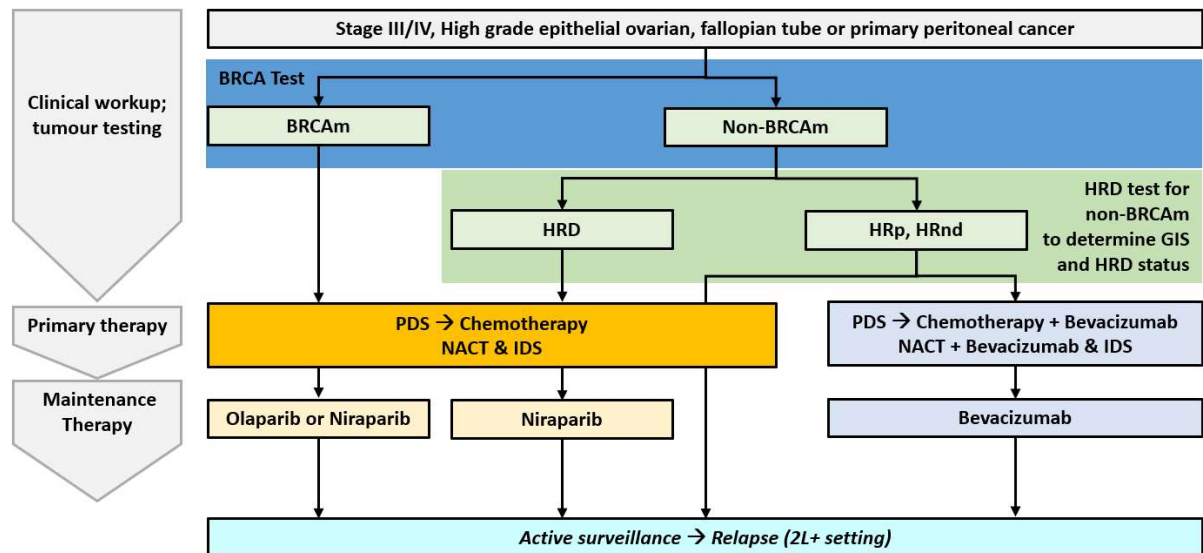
Clinical workup; tumour testing

Stage III/IV, High grade epithelial ovarian, fallopian tube or primary peritoneal cancer

BRCA Test

BRCAm

Non-BRCAm

HRD test for non-BRCAm to determine GIS and HRD status

HRD

HRp, HRnd

Primary therapy

PDS → Chemotherapy
NACT & IDS

PDS → Chemotherapy + Bevacizumab
NACT + Bevacizumab & IDS

Maintenance Therapy

Olaparib or Niraparib

Niraparib

Bevacizumab

*Active surveillance → Relapse (2L+ setting)*